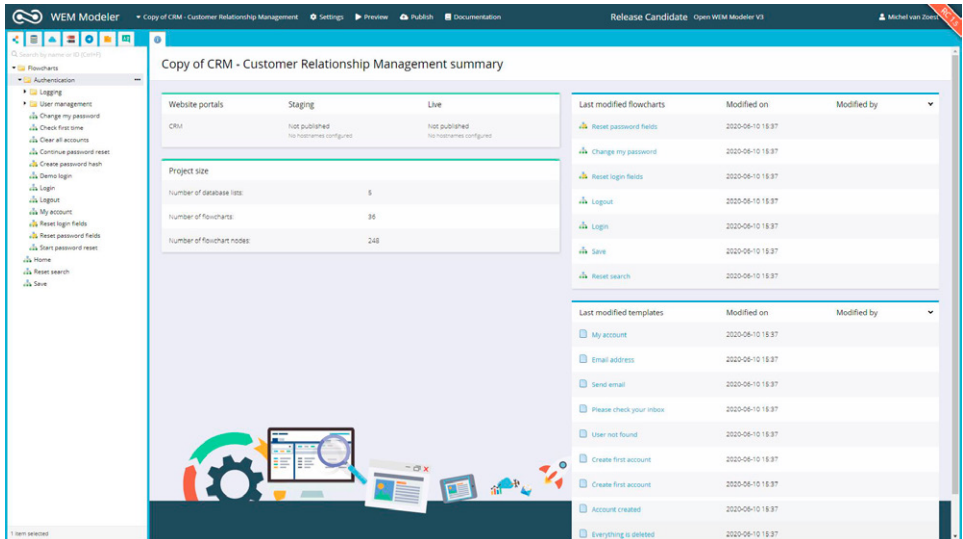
WEM Modeler
Copy of CRM - Customer Relationship Management
Settings
Preview
Publish
Documentation
Release Candidate Open WEM Modeler V3
Michel van Zoest
RC 15

Search by name or ID (Ctrl+F)
Flowcharts
Authentication
Logging
User management
Change my password
Check first time
Clear all accounts
Continue password reset
Create password hash
Demo login
Login
Logout
My account
Reset login fields
Reset password fields
Start password reset
Home
Reset search
Save

1 item selected

Copy of CRM - Customer Relationship Management summary

| Website portals | Staging | Live |
|---|---|---|
| CRM | Not published No hostnames configured | Not published No hostnames configured |

Project size

| | |
|---|---|
| Number of database lists: | 5 |
| Number of flowcharts: | 36 |
| Number of flowchart nodes: | 248 |

| Last modified flowcharts | Modified on | Modified by |
|---|---|---|
| Reset password fields | 2020-06-10 15:37 | |
| Change my password | 2020-06-10 15:37 | |
| Reset login fields | 2020-06-10 15:37 | |
| Logout | 2020-06-10 15:37 | |
| Login | 2020-06-10 15:37 | |
| Save | 2020-06-10 15:37 | |
| Reset search | 2020-06-10 15:37 | |

| Last modified templates | Modified on | Modified by |
|---|---|---|
| My account | 2020-06-10 15:37 | |
| Email address | 2020-06-10 15:37 | |
| Send email | 2020-06-10 15:37 | |
| Please check your inbox | 2020-06-10 15:37 | |
| User not found | 2020-06-10 15:37 | |
| Create first account | 2020-06-10 15:37 | |
| Create first account | 2020-06-10 15:37 | |
| Account created | 2020-06-10 15:37 | |
| Everything is deleted | 2020-06-10 15:37 | |